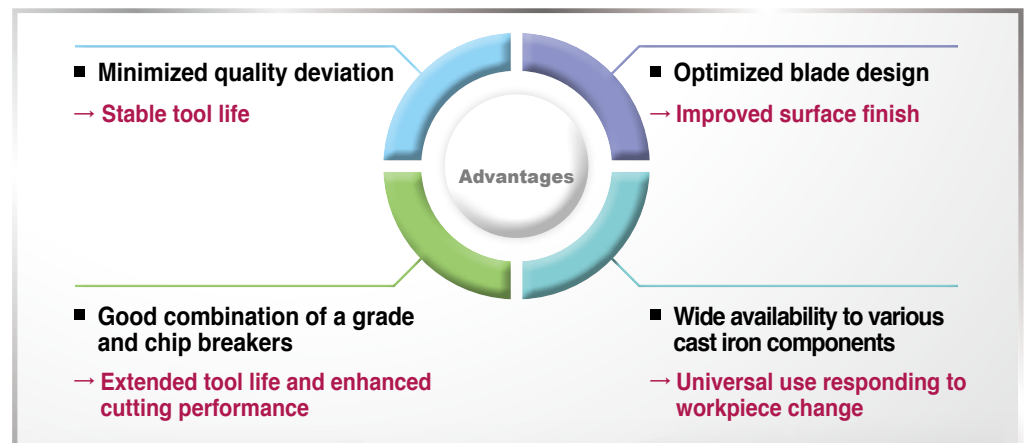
■ Minimized quality deviation
→ Stable tool life

■ Optimized blade design
→ Improved surface finish

Advantages

■ Good combination of a grade and chip breakers
→ Extended tool life and enhanced cutting performance

■ Wide availability to various cast iron components
→ Universal use responding to workpiece change